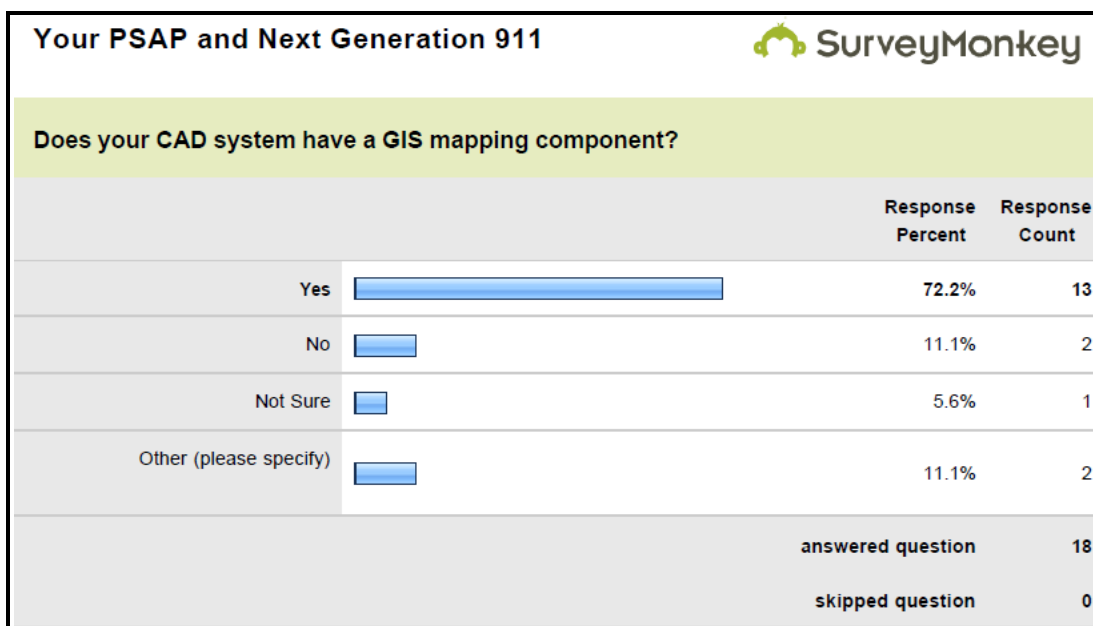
Your PSAP and Next Generation 911

SurveyMonkey

Does your CAD system have a GIS mapping component?

| | Response Percent | Response Count |
|---|---|---|
| Yes | 72.2% | 13 |
| No | 11.1% | 2 |
| Not Sure | 5.6% | 1 |
| Other (please specify) | 11.1% | 2 |
| | answered question | 18 |
| | skipped question | 0 |